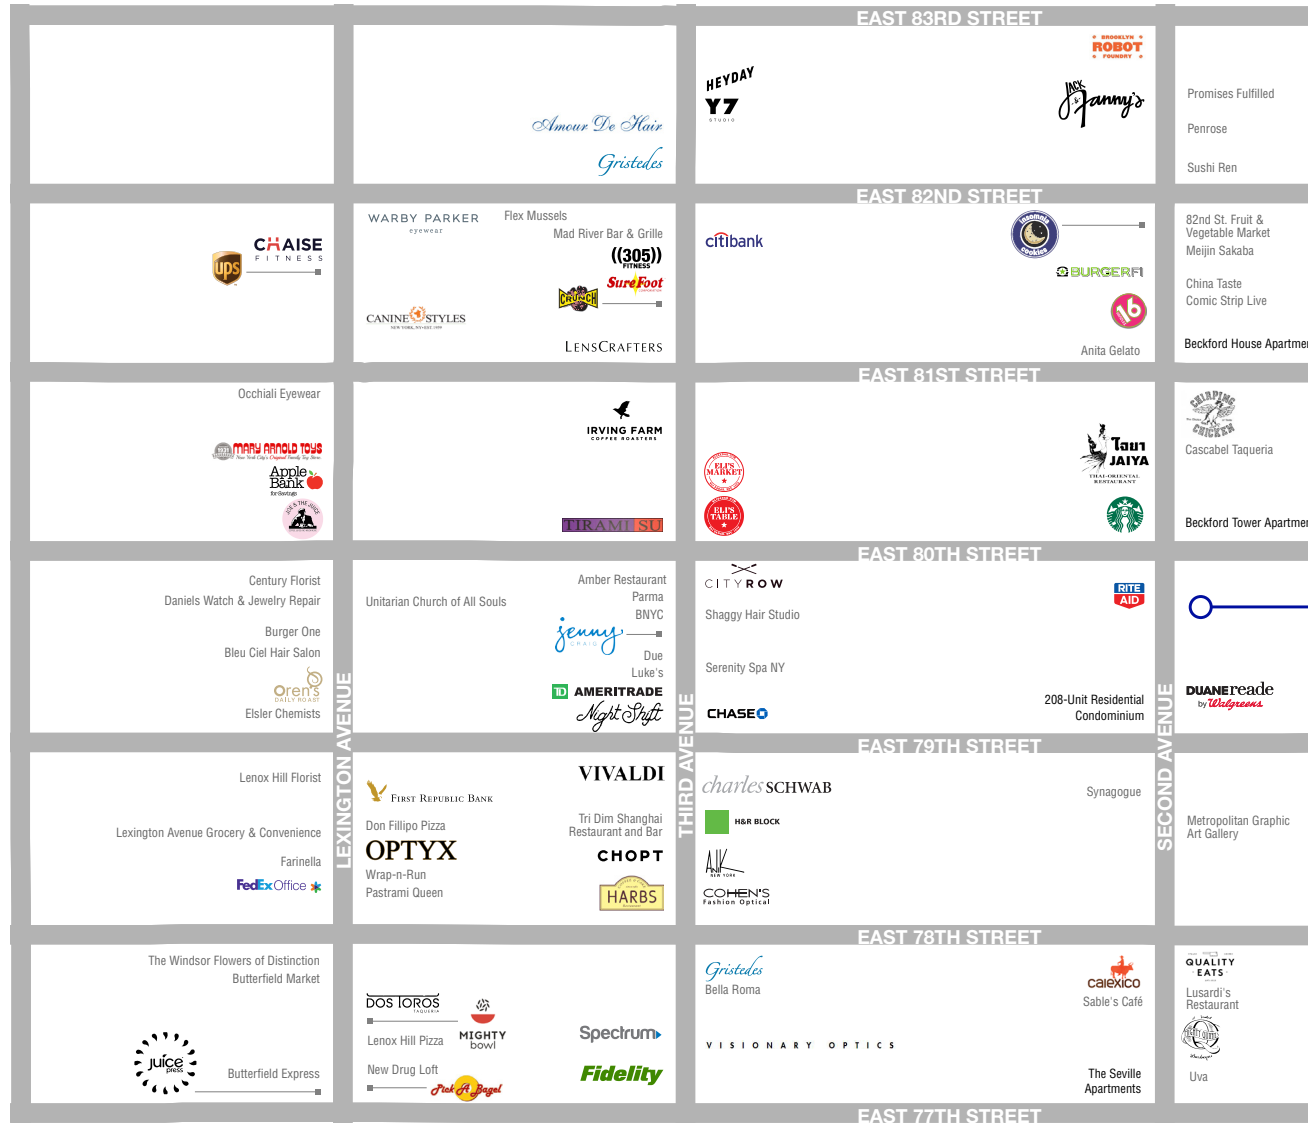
EAST 83RD STREET

Amour De Hair
Gristedes

HEYDAY
Y7 STUDIO

BROOKLYN ROBOT FOUNDRY
Jack & Fanny's

Promises Fulfilled
Penrose
Sushi Ren

EAST 82ND STREET

ups
CHAISE FITNESS

WARBY PARKER eyewear
Flex Mussels
Mad River Bar & Grille
((305)) FITNESS
SureFoot
CRUNCH
CANINE STYLES NEW YORK, NY • EST 1959
LENSCRAFTERS

citibank
Insomnia Cookies
BURGERFI
16
Anita Gelato

82nd St. Fruit & Vegetable Market
Meijin Sakaba
China Taste
Comic Strip Live
Beckford House Apartme

EAST 81ST STREET

Occhiali Eyewear
MARY ARNOLD TOYS
Apple Bank
JOE & THE JUICE

IRVING FARM COFFEE ROASTERS
TIRAMISU

ELI'S MARKET
ELI'S TABLE
Thai JAIYA THAI-ORIENTAL RESTAURANT

CHIRPING CHICKEN
Cascabel Taqueria
Beckford Tower Apartme

EAST 80TH STREET

Century Florist
Daniels Watch & Jewelry Repair
Burger One
Bleu Ciel Hair Salon
Oren's DAILY ROAST
Elsler Chemists

Unitarian Church of All Souls
Amber Restaurant
Parma
BNYC
jenny CRAIG
Due
Luke's
TD AMERITRADE
Night Shift

CITYROW
Shaggy Hair Studio
Serenity Spa NY
CHASE
RITE AID
208-Unit Residential Condominium

DUANEreade by Walgreens

LEXINGTON AVENUE
THIRD AVENUE
SECOND AVENUE

EAST 79TH STREET

Lenox Hill Florist
Lexington Avenue Grocery & Convenience
Farinella
FedEx Office

First Republic Bank
VIVALDI
Don Fillipo Pizza
Tri Dim Shanghai Restaurant and Bar
OPTYX
CHOPT
Wrap-n-Run
Pastrami Queen
HARBS

charles SCHWAB
Synagogue
H&R BLOCK
AK NEW YORK
COHEN'S Fashion Optical

Metropolitan Graphic Art Gallery

EAST 78TH STREET

The Windsor Flowers of Distinction
Butterfield Market
juice press
Butterfield Express

DOS TOROS TAQUERIA
Lenox Hill Pizza
MIGHTY bowl
New Drug Loft
Pick A Bagel
Spectrum
Fidelity

Gristedes
Bella Roma
calexico
Sable's Café
VISIONARY OPTICS
The Seville Apartments

QUALITY EATS
Lusardi's Restaurant
Uva

EAST 77TH STREET